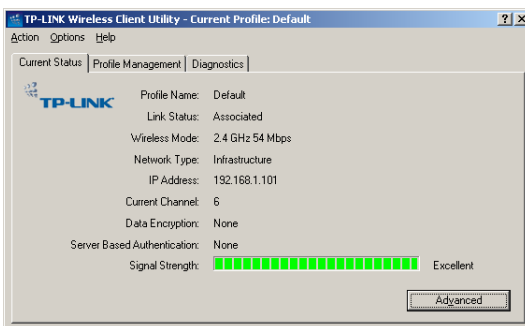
TP-LINK Wireless Client Utility - Current Profile: Default

?

X

Action Options Help

Current Status | Profile Management | Diagnostics

TP-LINK

Profile Name: Default

Link Status: Associated

Wireless Mode: 2.4 GHz 54 Mbps

Network Type: Infrastructure

IP Address: 192.168.1.101

Current Channel: 6

Data Encryption: None

Server Based Authentication: None

Signal Strength: Excellent

Advanced